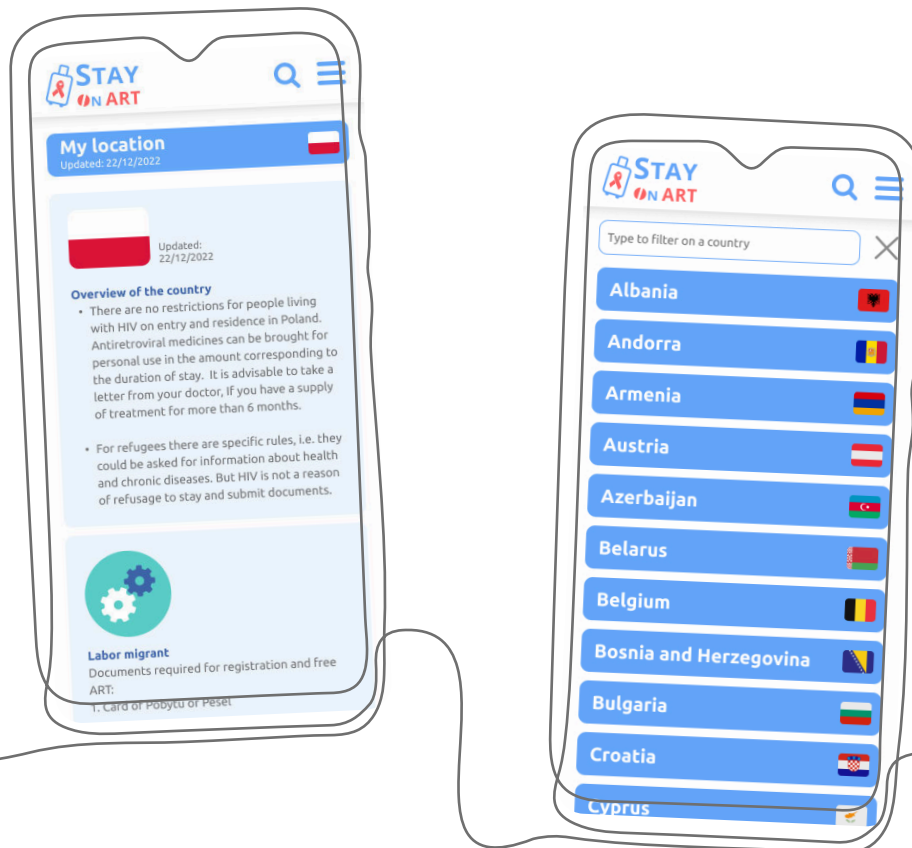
STAY ON ART

My location
Updated: 22/12/2022

Updated: 22/12/2022

Overview of the country

- There are no restrictions for people living with HIV on entry and residence in Poland. Antiretroviral medicines can be brought for personal use in the amount corresponding to the duration of stay. It is advisable to take a letter from your doctor, If you have a supply of treatment for more than 6 months.

- For refugees there are specific rules, i.e. they could be asked for information about health and chronic diseases. But HIV is not a reason of refusage to stay and submit documents.

Labor migrant
Documents required for registration and free ART:
1. Card of Pobytu or Pesel

STAY ON ART

Type to filter on a country

Albania
Andorra
Armenia
Austria
Azerbaijan
Belarus
Belgium
Bosnia and Herzegovina
Bulgaria
Croatia
Cyprus